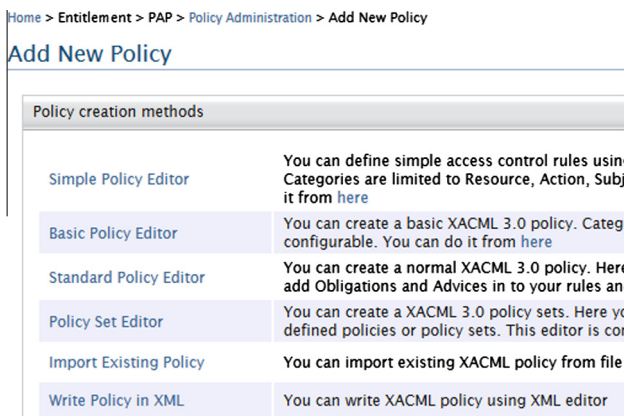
Home > Entitlement > PAP > Policy Administration > Add New Policy

Add New Policy

Policy creation methods

| | |
|---|---|
| Simple Policy Editor | You can define simple access control rules usin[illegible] Categories are limited to Resource, Action, Subj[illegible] it from here |
| Basic Policy Editor | You can create a basic XACML 3.0 policy. Categ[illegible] configurable. You can do it from here |
| Standard Policy Editor | You can create a normal XACML 3.0 policy. Here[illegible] add Obligations and Advices in to your rules an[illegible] |
| Policy Set Editor | You can create a XACML 3.0 policy sets. Here y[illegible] defined policies or policy sets. This editor is co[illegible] |
| Import Existing Policy | You can import existing XACML policy from file |
| Write Policy in XML | You can write XACML policy using XML editor |